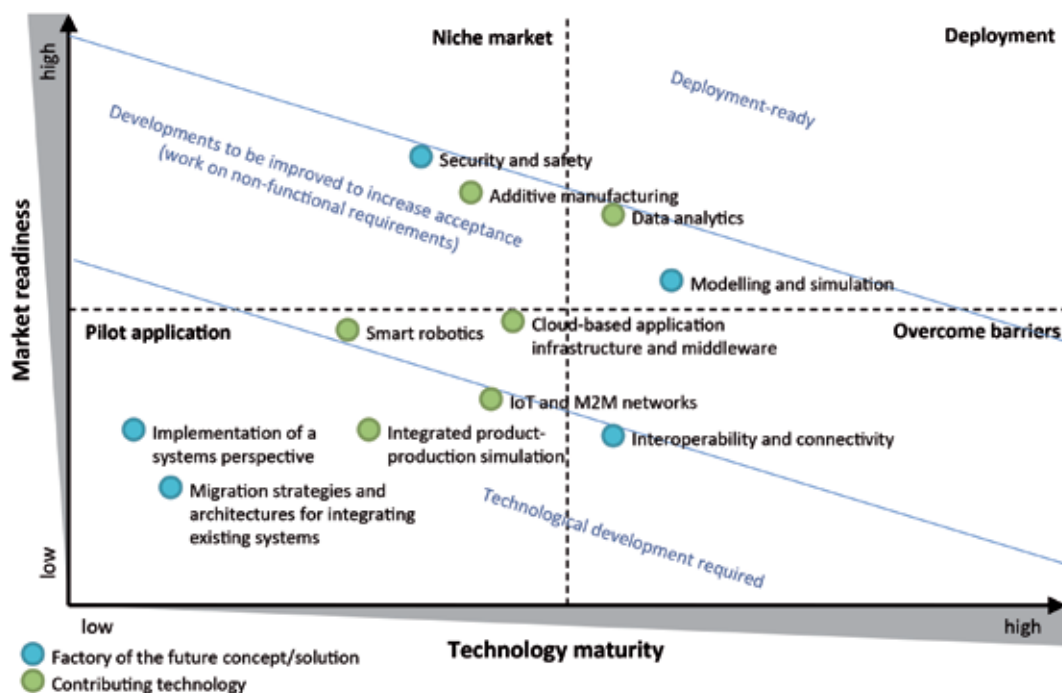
Niche market

Deployment

high

Market readiness

low

Deployment-ready

Developments to be improved to increase acceptance (work on non-functional requirements)

Security and safety

Additive manufacturing

Data analytics

Modelling and simulation

Pilot application

Smart robotics

Cloud-based application infrastructure and middleware

Overcome barriers

IoT and M2M networks

Implementation of a systems perspective

Integrated product-production simulation

Interoperability and connectivity

Migration strategies and architectures for integrating existing systems

Technological development required

low

Technology maturity

high

Factory of the future concept/solution

Contributing technology